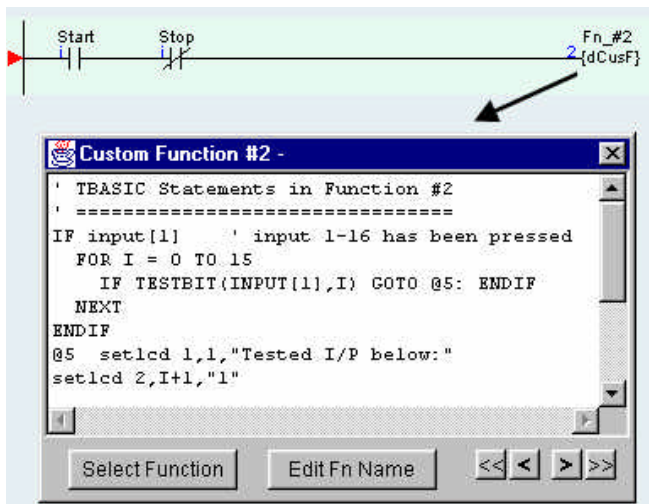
Start
1
Stop
1
Fn_#2
2{dCusF}

Custom Function #2 -

' TBASIC Statements in Function #2
' ================================
IF input[1]    ' input 1-16 has been pressed
  FOR I = 0 TO 15
    IF TESTBIT(INPUT[1],I) GOTO @5: ENDIF
  NEXT
ENDIF
@5  setlcd 1,1,"Tested I/P below:"
setlcd 2,I+1,"1"

Select Function
Edit Fn Name
<<
<
>
>>